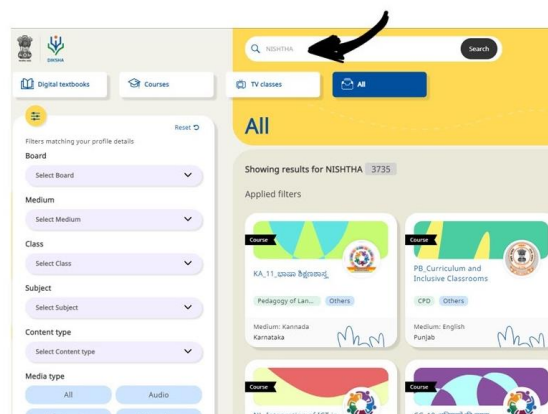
DIKSHA

NISHTHA

Search

Digital textbooks

Courses

TV classes

All

Reset

Filters matching your profile details

Board

Select Board

Medium

Select Medium

Class

Select Class

Subject

Select Subject

Content type

Select Content type

Media type

All

Audio

All

Showing results for NISHTHA 3735

Applied filters

Course

KA_11_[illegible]

Pedagogy of Lan...

Others

Medium: Kannada

Karnataka

Course

PB_Curriculum and Inclusive Classrooms

CPD

Others

Medium: English

Punjab

Course

Course